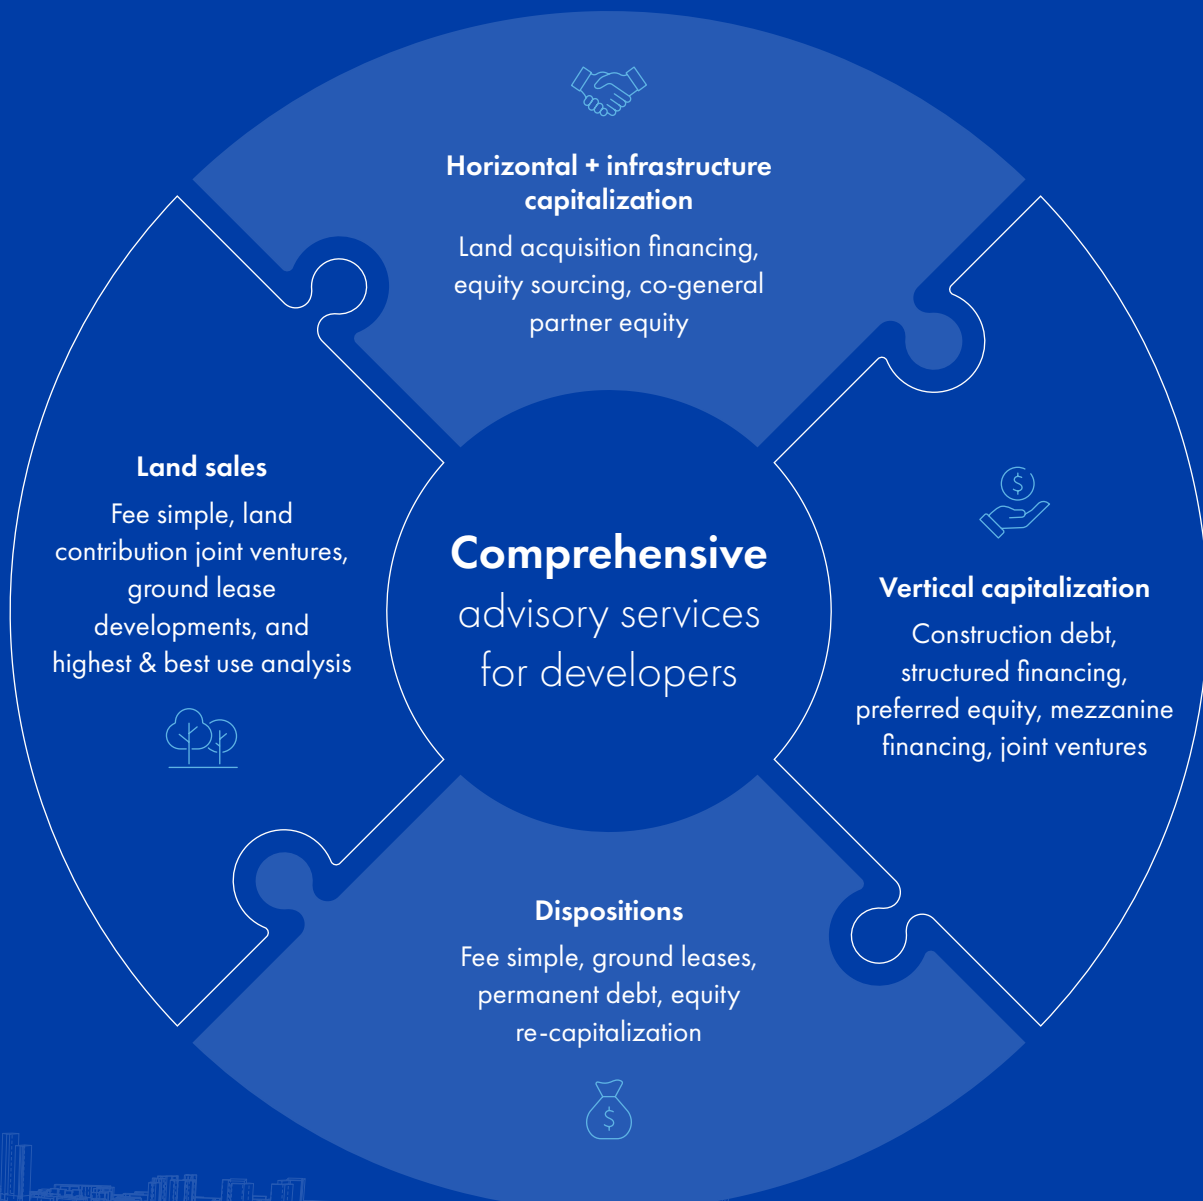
Horizontal + infrastructure capitalization

Land acquisition financing, equity sourcing, co-general partner equity

Land sales

Fee simple, land contribution joint ventures, ground lease developments, and highest & best use analysis

Comprehensive advisory services for developers

$

Vertical capitalization

Construction debt, structured financing, preferred equity, mezzanine financing, joint ventures

Dispositions

Fee simple, ground leases, permanent debt, equity re-capitalization

$